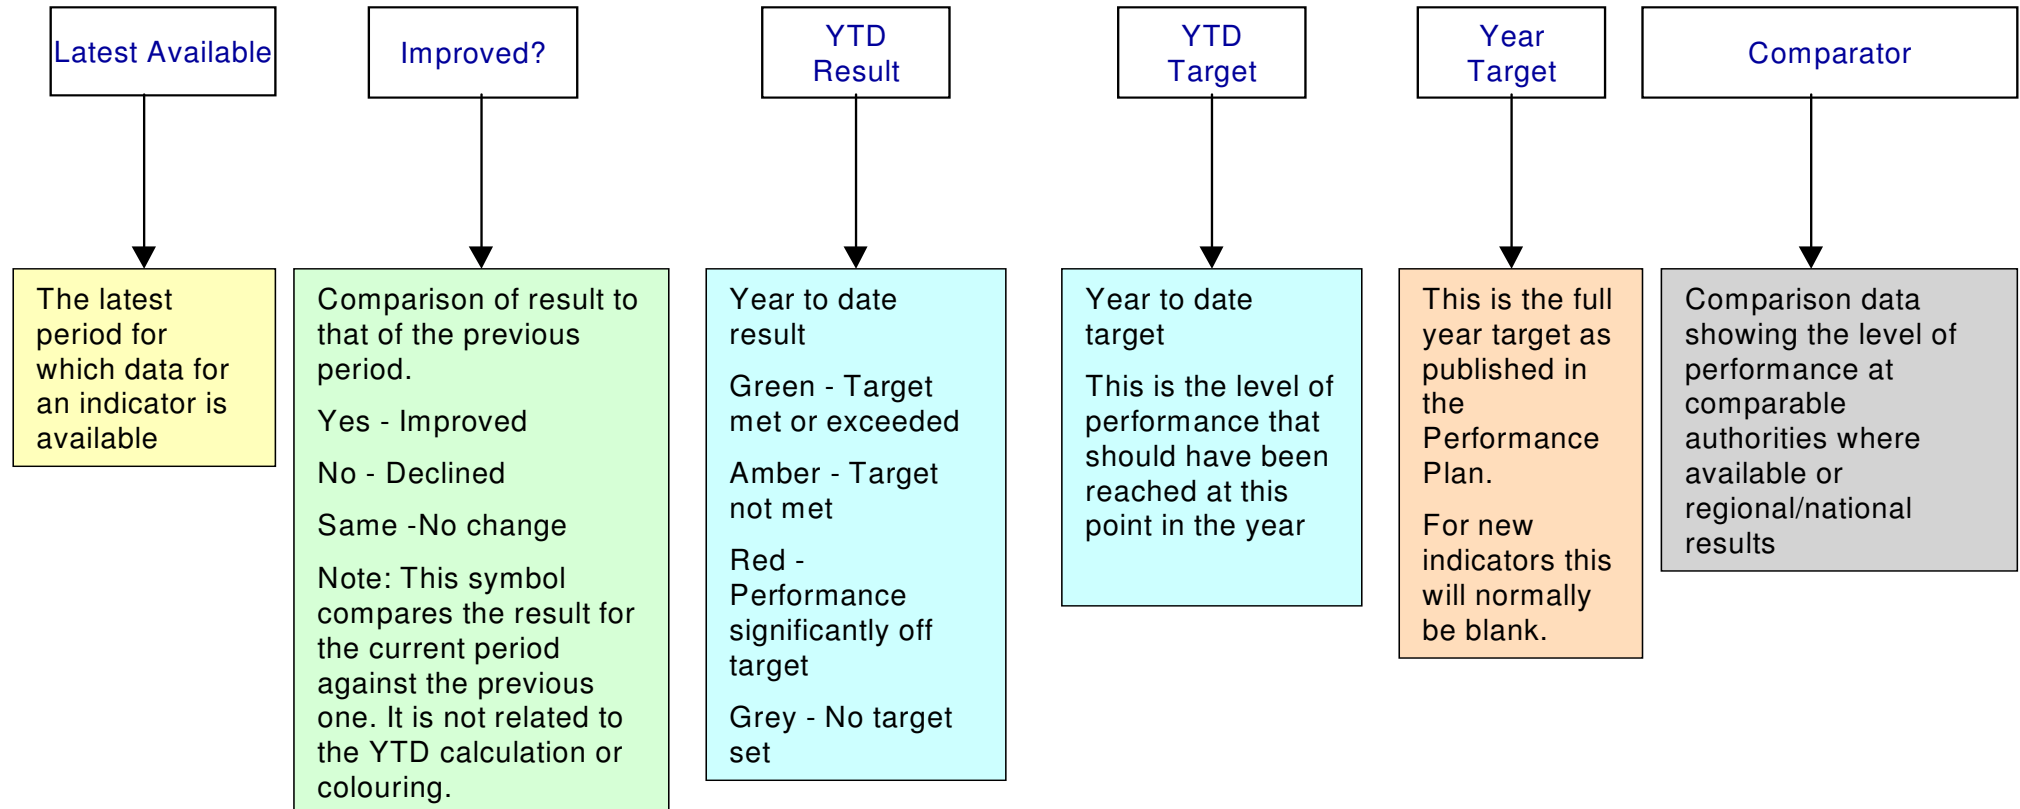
Latest Available

The latest period for which data for an indicator is available

Improved?

Comparison of result to that of the previous period.

Yes - Improved

No - Declined

Same -No change

Note: This symbol compares the result for the current period against the previous one. It is not related to the YTD calculation or colouring.

YTD Result

Year to date result

Green - Target met or exceeded

Amber - Target not met

Red - Performance significantly off target

Grey - No target set

YTD Target

Year to date target

This is the level of performance that should have been reached at this point in the year

Year Target

This is the full year target as published in the Performance Plan.

For new indicators this will normally be blank.

Comparator

Comparison data showing the level of performance at comparable authorities where available or regional/national results